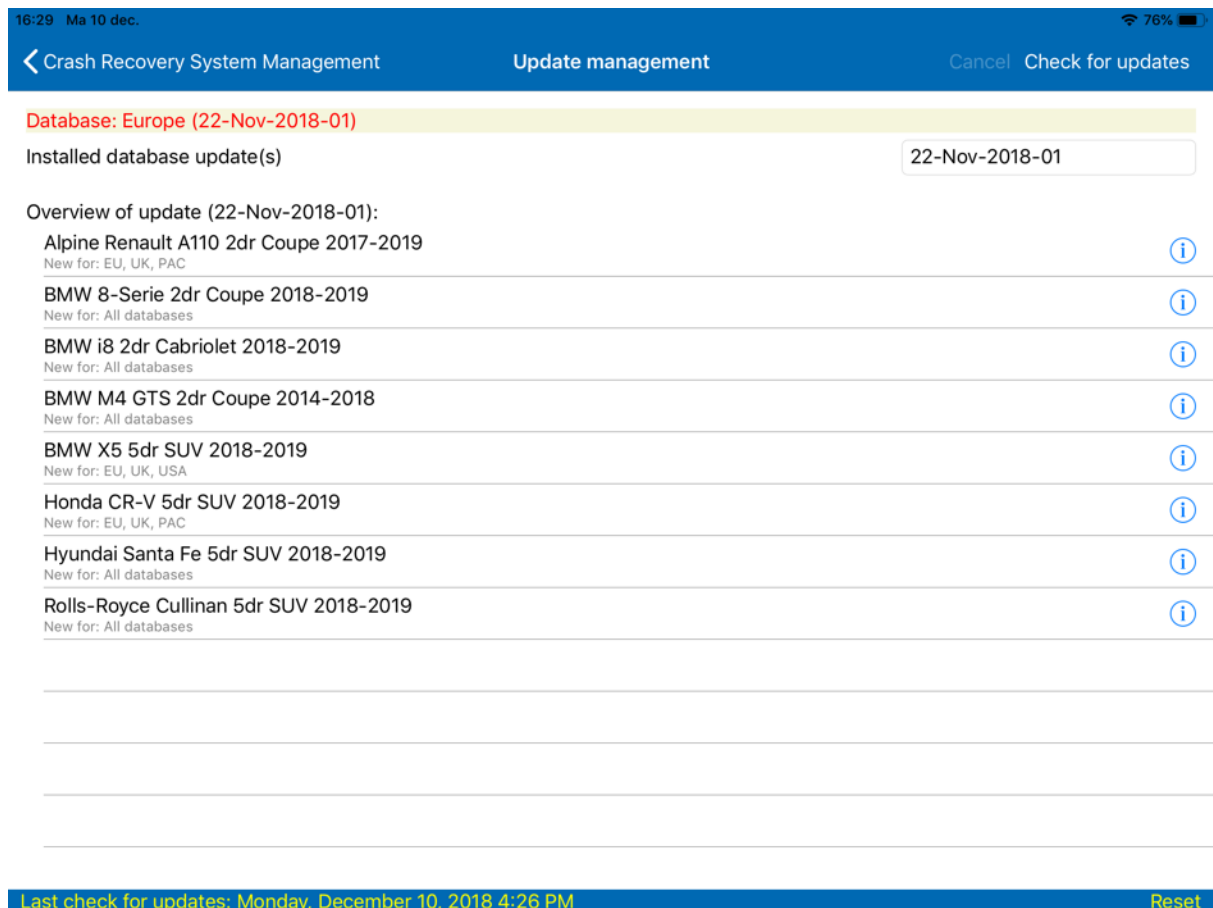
16:29 Ma 10 dec.

76%

Crash Recovery System Management

Update management

Cancel Check for updates

Database: Europe (22-Nov-2018-01)

Installed database update(s)

22-Nov-2018-01

Overview of update (22-Nov-2018-01):

Alpine Renault A110 2dr Coupe 2017-2019
New for: EU, UK, PAC

BMW 8-Serie 2dr Coupe 2018-2019
New for: All databases

BMW i8 2dr Cabriolet 2018-2019
New for: All databases

BMW M4 GTS 2dr Coupe 2014-2018
New for: All databases

BMW X5 5dr SUV 2018-2019
New for: EU, UK, USA

Honda CR-V 5dr SUV 2018-2019
New for: EU, UK, PAC

Hyundai Santa Fe 5dr SUV 2018-2019
New for: All databases

Rolls-Royce Cullinan 5dr SUV 2018-2019
New for: All databases

Last check for updates: Monday, December 10, 2018 4:26 PM

Reset